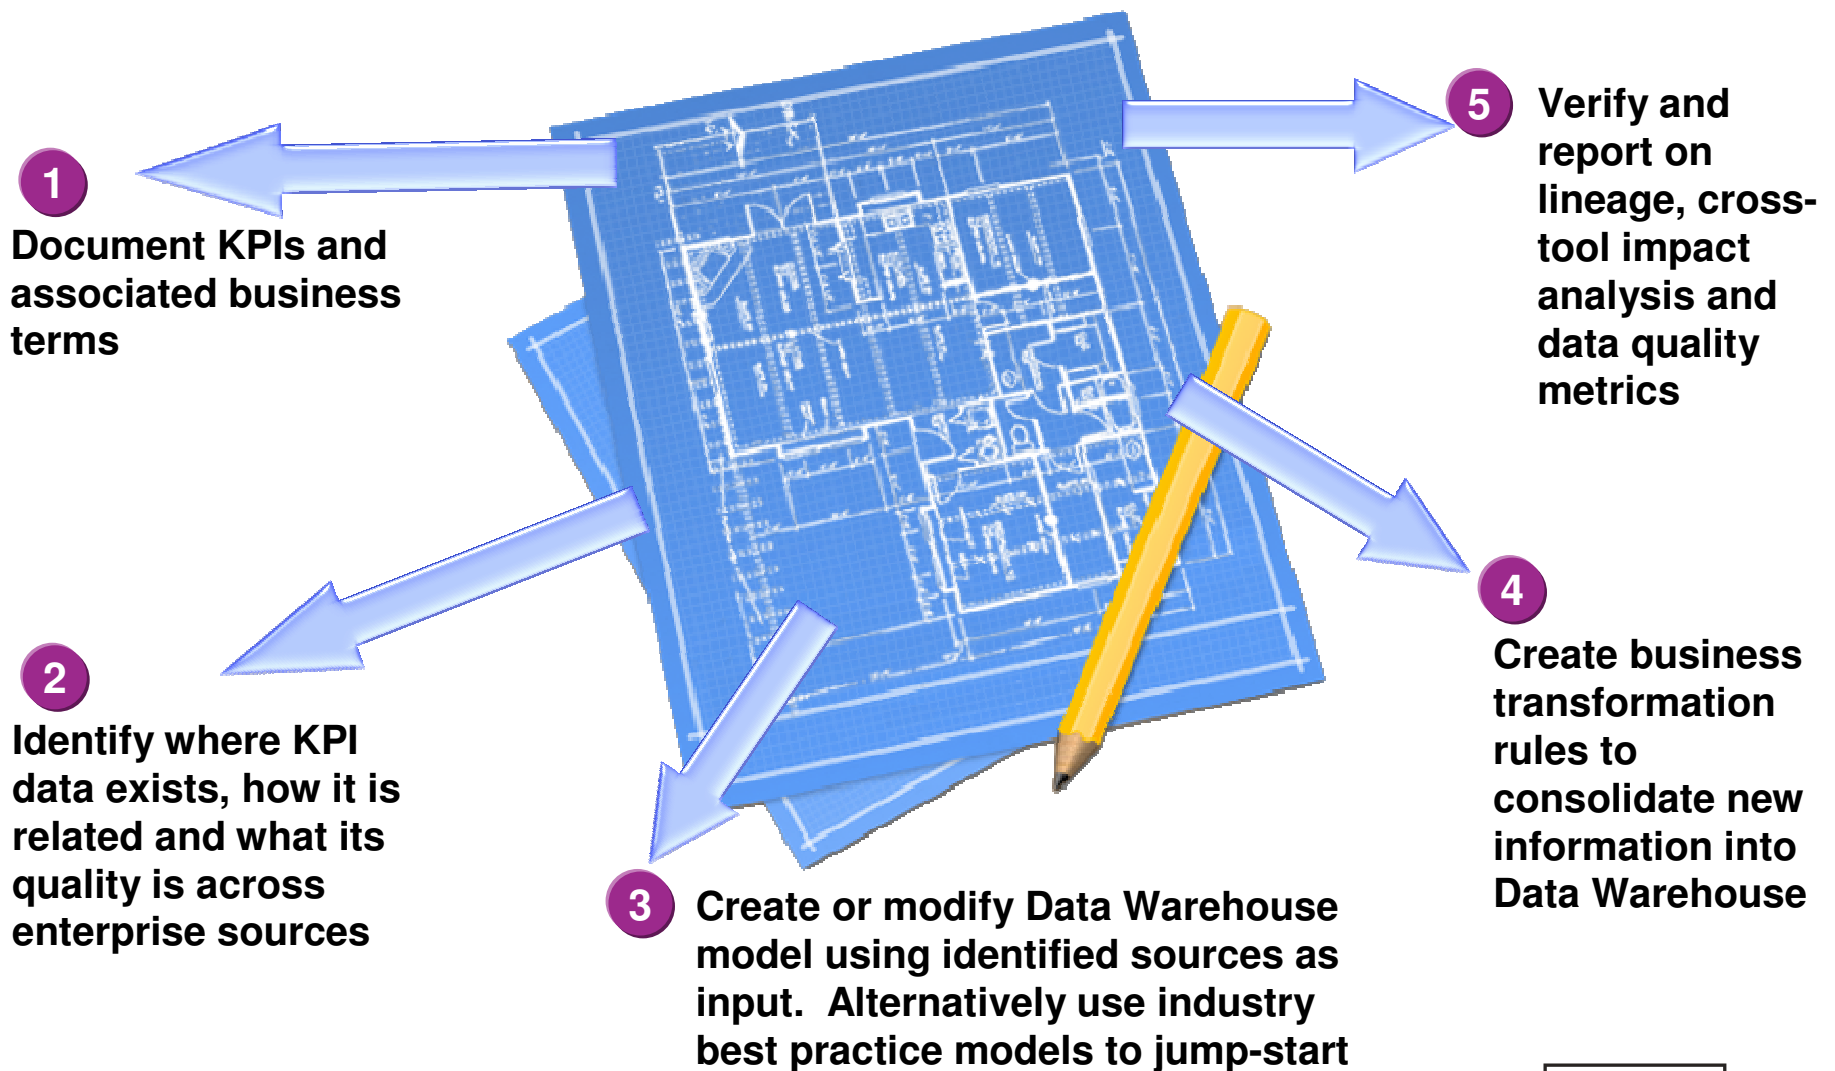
1

Document KPIs and associated business terms

5

Verify and report on lineage, cross-tool impact analysis and data quality metrics

2

Identify where KPI data exists, how it is related and what its quality is across enterprise sources

4

Create business transformation rules to consolidate new information into Data Warehouse

3

Create or modify Data Warehouse model using identified sources as input. Alternatively use industry best practice models to jump-start